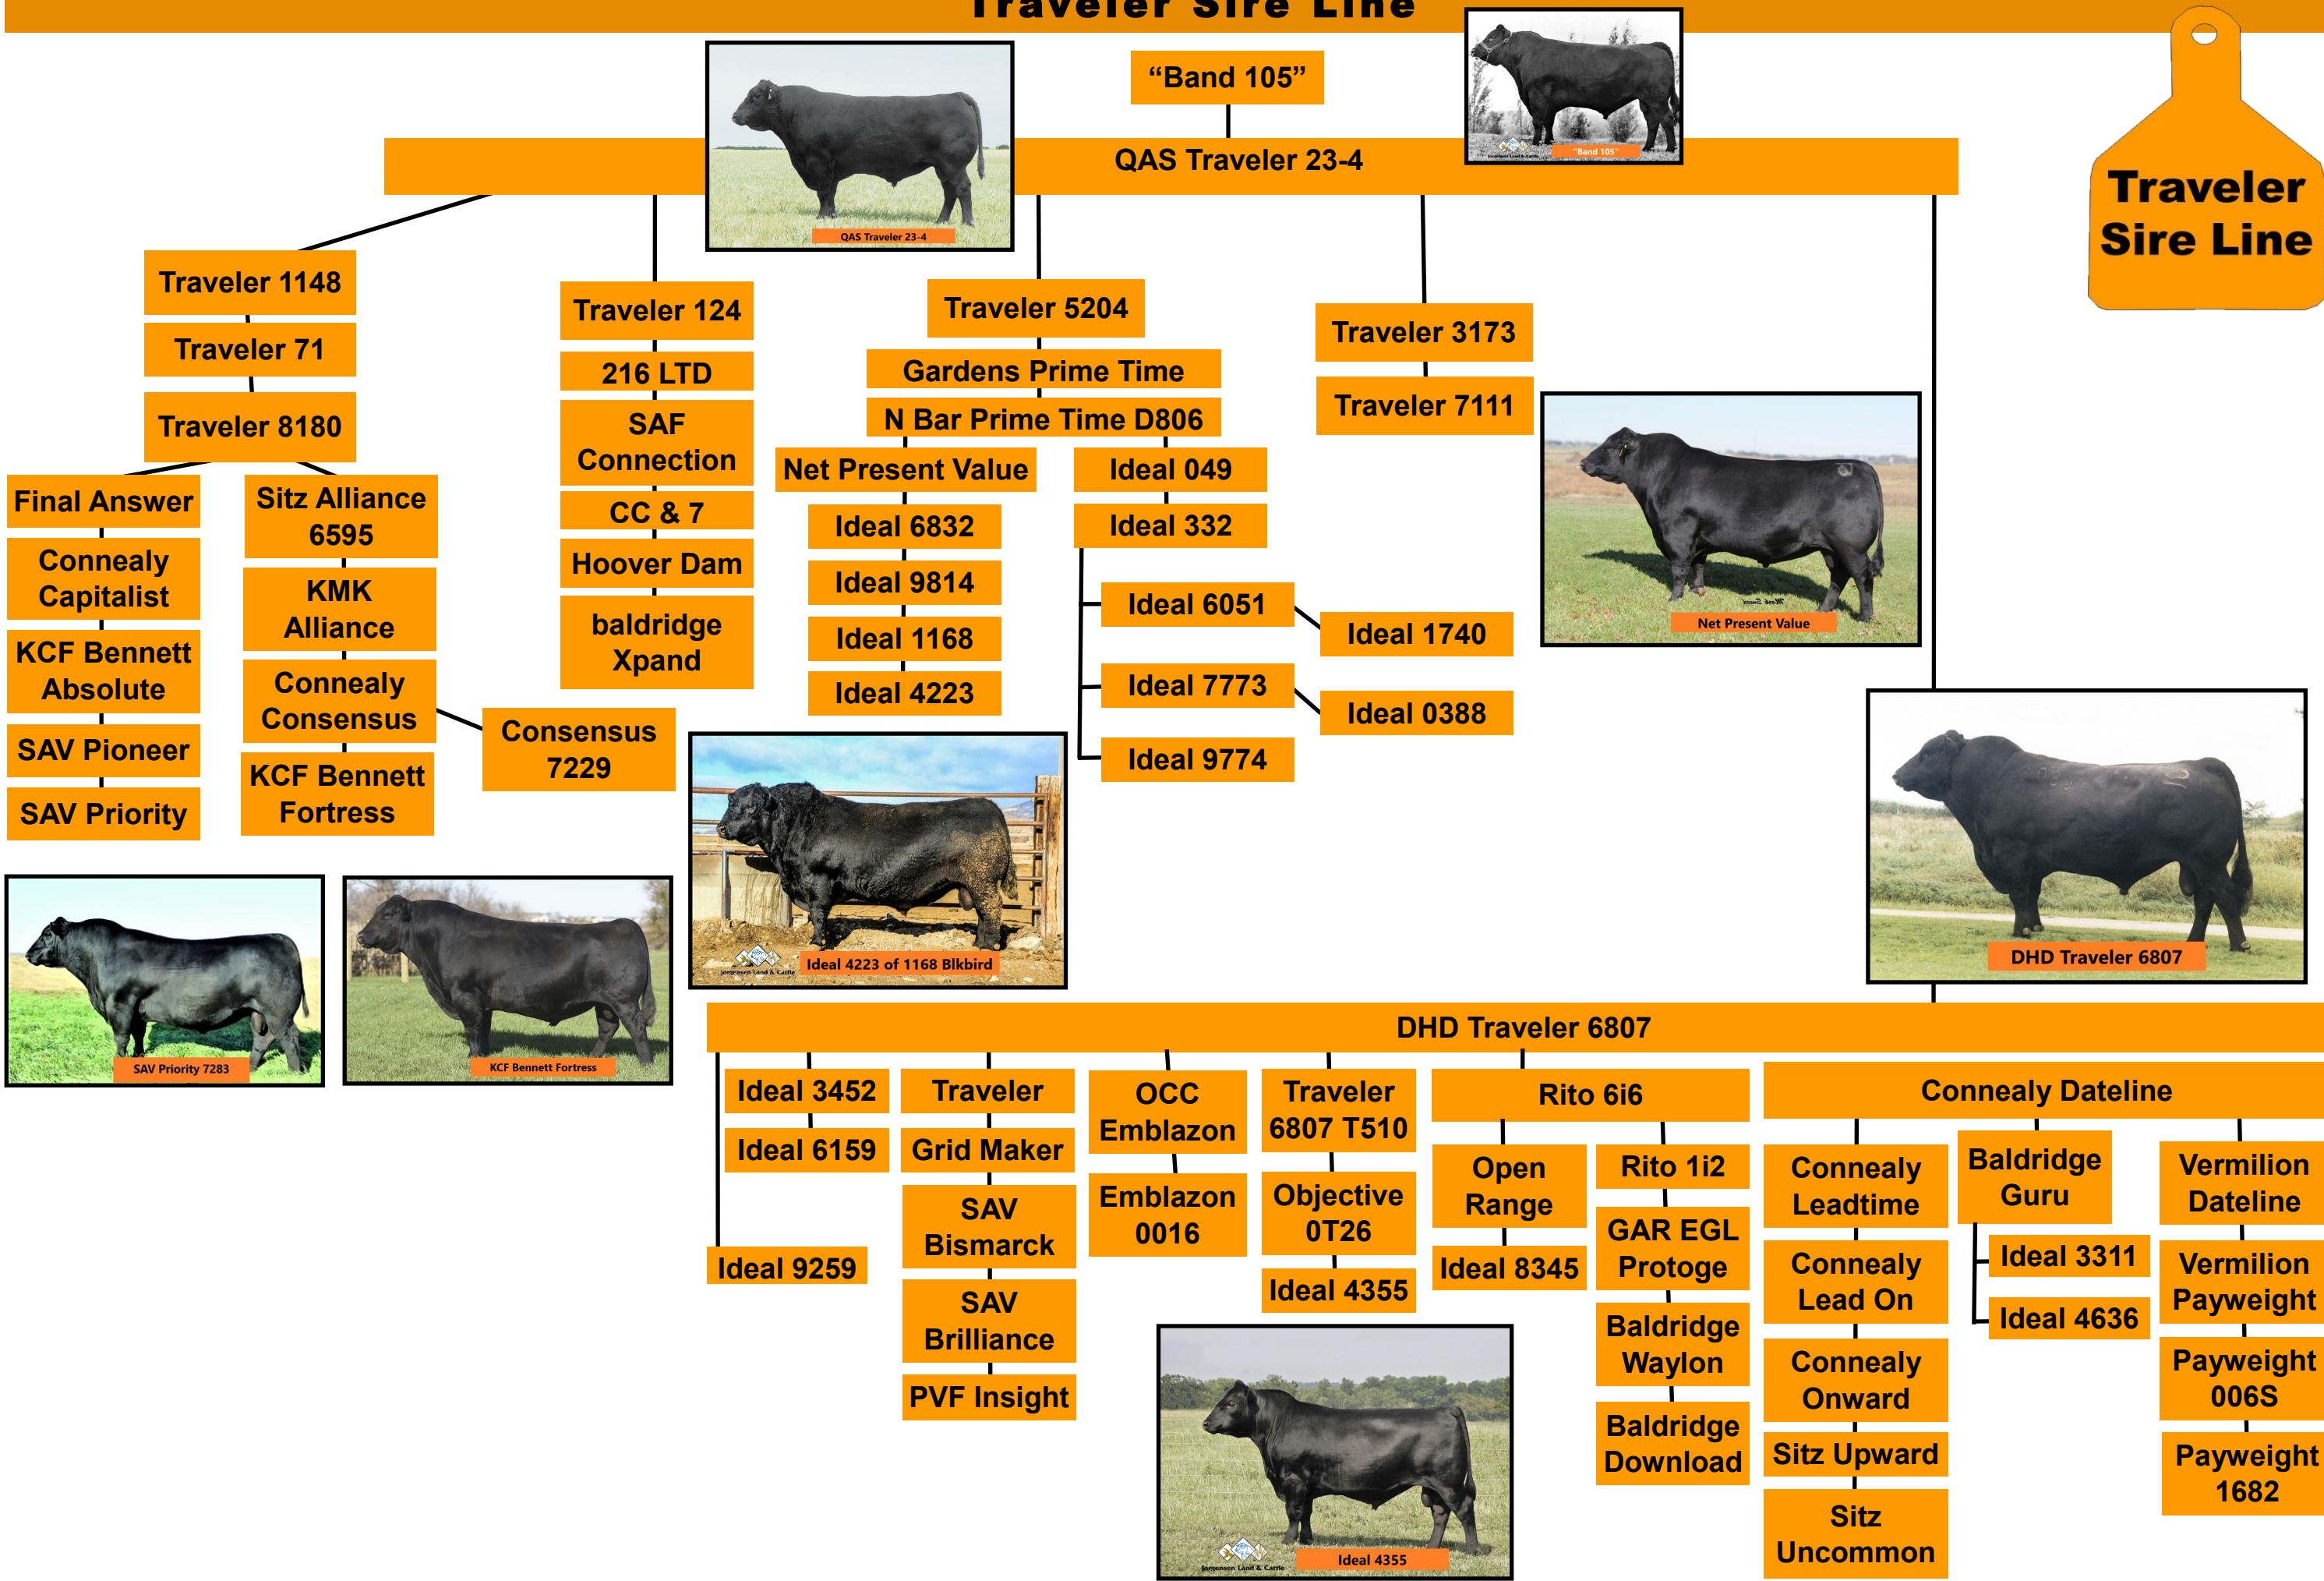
Traveler Sire Line

“Band 105”

QAS Traveler 23-4

QAS Traveler 23-4

"Band 105"

Traveler Sire Line

Traveler 1148
Traveler 71
Traveler 8180
Final Answer
Connealy Capitalist
KCF Bennett Absolute
SAV Pioneer
SAV Priority
Sitz Alliance 6595
KMK Alliance
Connealy Consensus
KCF Bennett Fortress
Consensus 7229

Traveler 124
216 LTD
SAF Connection
CC & 7
Hoover Dam
baldridge Xpand

Traveler 5204
Gardens Prime Time
N Bar Prime Time D806
Net Present Value
Ideal 6832
Ideal 9814
Ideal 1168
Ideal 4223
Ideal 049
Ideal 332
Ideal 6051
Ideal 7773
Ideal 9774
Ideal 1740
Ideal 0388

Traveler 3173
Traveler 7111

Net Present Value

DHD Traveler 6807

SAV Priority 7283
KCF Bennett Fortress
Ideal 4223 of 1168 Blkbird

DHD Traveler 6807
Ideal 3452
Ideal 6159
Ideal 9259
Traveler
Grid Maker
SAV Bismarck
SAV Brilliance
PVF Insight
OCC Emblazon
Emblazon 0016
Traveler 6807 T510
Objective 0T26
Ideal 4355
Rito 6i6
Open Range
Ideal 8345
Rito 1i2
GAR EGL Protoge
Baldridge Waylon
Baldridge Download
Connealy Dateline
Connealy Leadtime
Connealy Lead On
Connealy Onward
Sitz Upward
Sitz Uncommon
Baldridge Guru
Ideal 3311
Ideal 4636
Vermilion Dateline
Vermilion Payweight
Payweight 006S
Payweight 1682

Ideal 4355